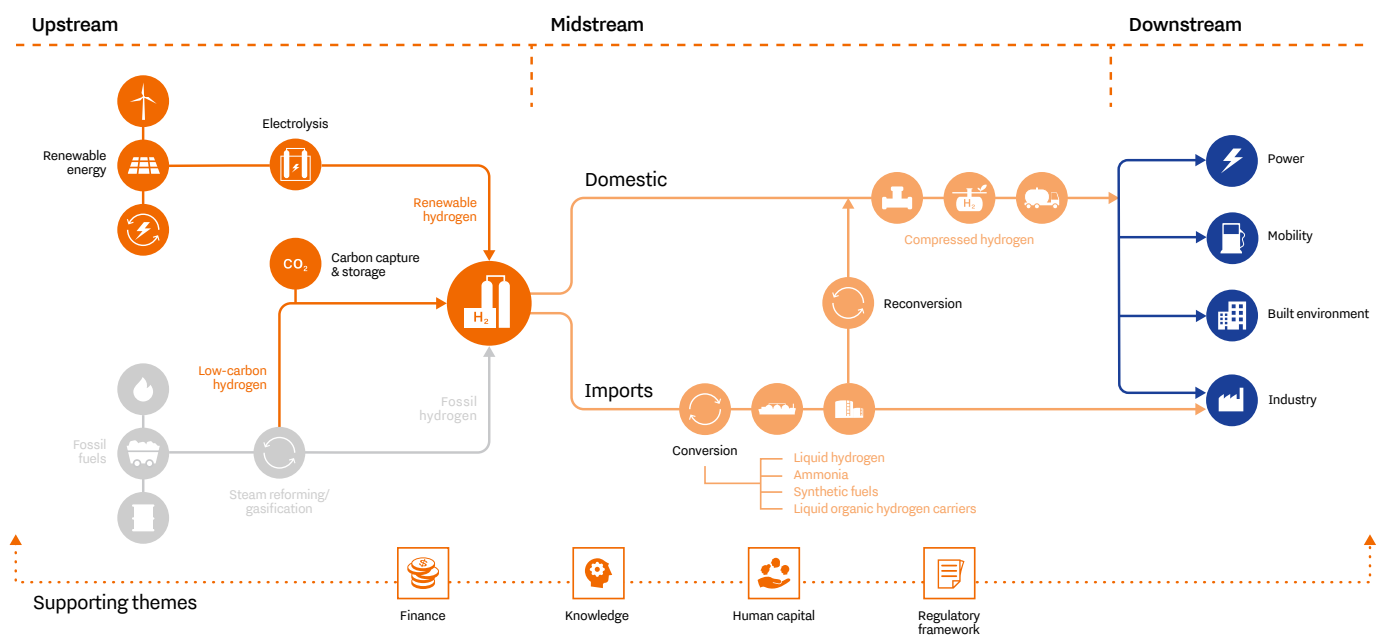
Upstream

Midstream

Downstream

Renewable energy

Electrolysis

Renewable hydrogen

$CO_2$

Carbon capture & storage

$H_2$

Low-carbon hydrogen

Fossil hydrogen

Fossil fuels

Steam reforming/ gasification

Domestic

$H_2$

Compressed hydrogen

Reconversion

Imports

Conversion

Liquid hydrogen
Ammonia
Synthetic fuels
Liquid organic hydrogen carriers

Power

Mobility

Built environment

Industry

Supporting themes

Finance

Knowledge

Human capital

Regulatory framework